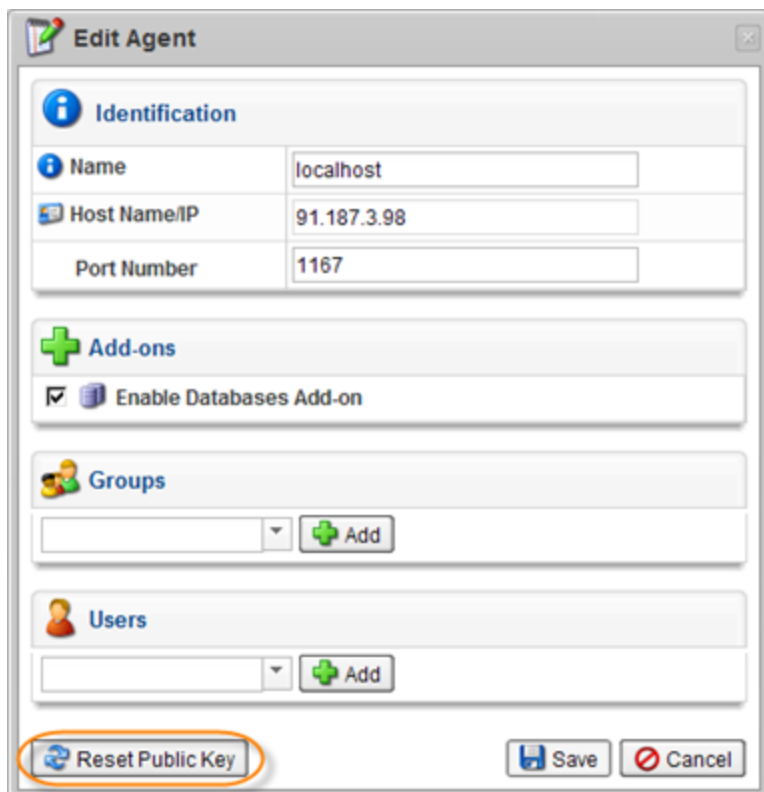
Edit Agent

Identification

| Name | localhost |
|---|---|
| Host Name/IP | 91.187.3.98 |
| Port Number | 1167 |

Add-ons

Enable Databases Add-on

Groups

Add

Users

Add

Reset Public Key

Save

Cancel